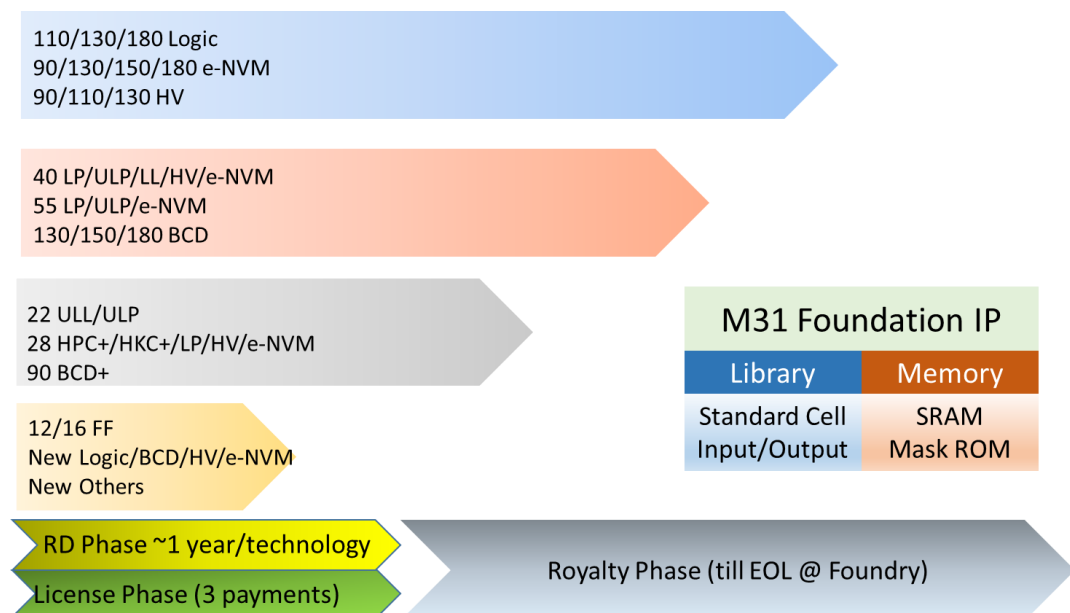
110/130/180 Logic
90/130/150/180 e-NVM
90/110/130 HV

40 LP/ULP/LL/HV/e-NVM
55 LP/ULP/e-NVM
130/150/180 BCD

22 ULL/ULP
28 HPC+/HKC+/LP/HV/e-NVM
90 BCD+

12/16 FF
New Logic/BCD/HV/e-NVM
New Others

| M31 Foundation IP | |
|---|---|
| Library | Memory |
| Standard Cell<br>Input/Output | SRAM<br>Mask ROM |

RD Phase ~1 year/technology

License Phase (3 payments)

Royalty Phase (till EOL @ Foundry)